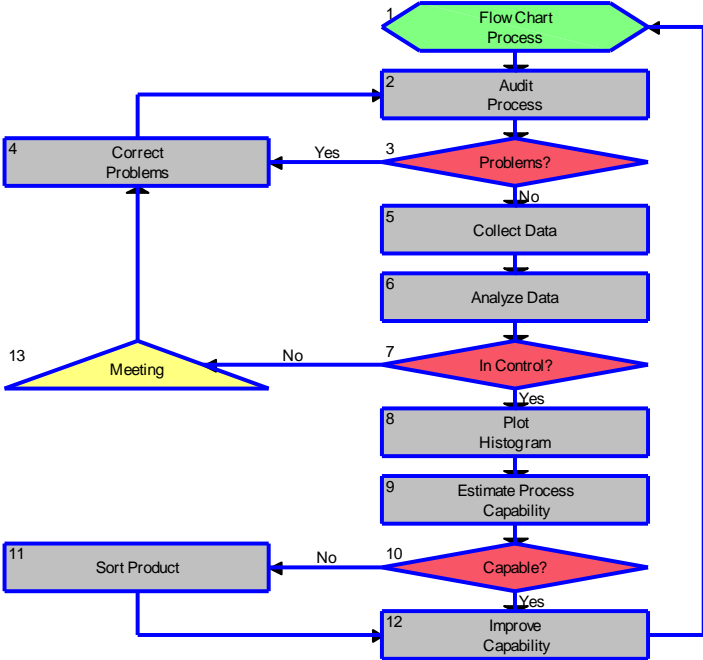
1
Flow Chart Process

2
Audit Process

4
Correct Problems

Yes

3
Problems?

No

5
Collect Data

6
Analyze Data

13
Meeting

No

7
In Control?

Yes

8
Plot Histogram

9
Estimate Process Capability

11
Sort Product

No

10
Capable?

Yes

12
Improve Capability